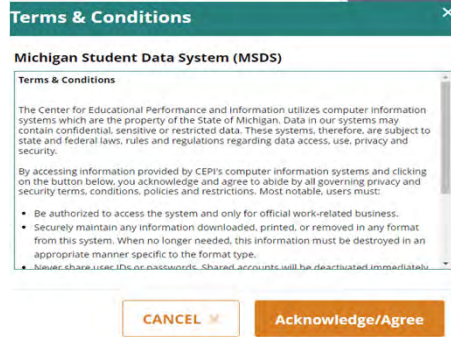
Terms & Conditions

×

Michigan Student Data System (MSDS)

Terms & Conditions

The Center for Educational Performance and Information utilizes computer information systems which are the property of the State of Michigan. Data in our systems may contain confidential, sensitive or restricted data. These systems, therefore, are subject to state and federal laws, rules and regulations regarding data access, use, privacy and security.

By accessing information provided by CEPI's computer information systems and clicking on the button below, you acknowledge and agree to abide by all governing privacy and security terms, conditions, policies and restrictions. Most notable, users must:

• Be authorized to access the system and only for official work-related business.
• Securely maintain any information downloaded, printed, or removed in any format from this system. When no longer needed, this information must be destroyed in an appropriate manner specific to the format type.
• Never share user IDs or passwords. Shared accounts will be deactivated immediately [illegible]

CANCEL

Acknowledge/Agree